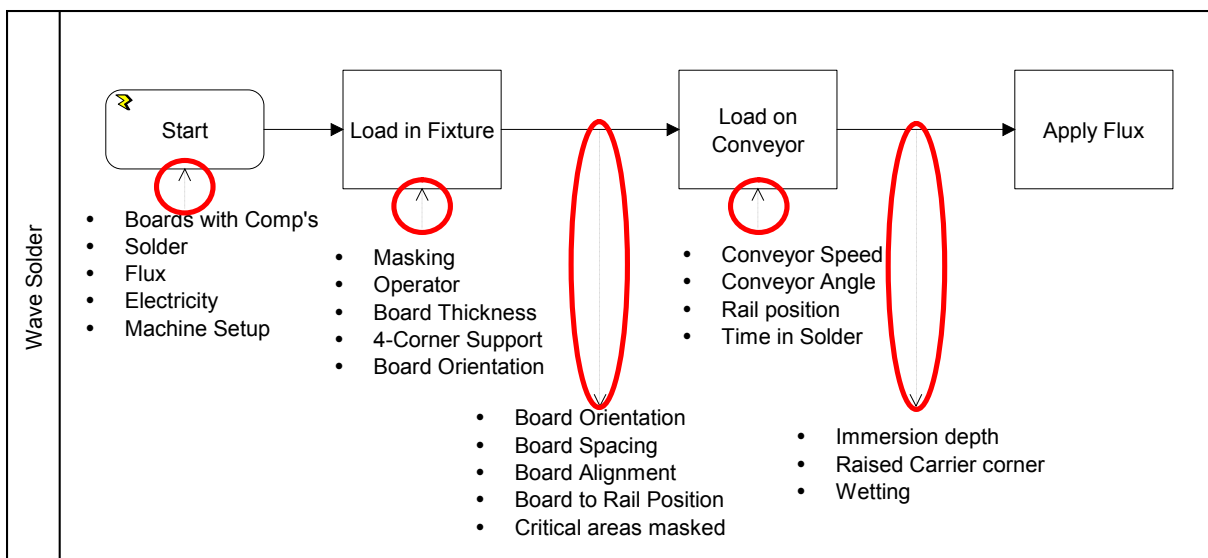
Wave Solder

Start

Load in Fixture

Load on Conveyor

Apply Flux

- Boards with Comp's
- Solder
- Flux
- Electricity
- Machine Setup

- Masking
- Operator
- Board Thickness
- 4-Corner Support
- Board Orientation

- Board Orientation
- Board Spacing
- Board Alignment
- Board to Rail Position
- Critical areas masked

- Conveyor Speed
- Conveyor Angle
- Rail position
- Time in Solder

- Immersion depth
- Raised Carrier corner
- Wetting